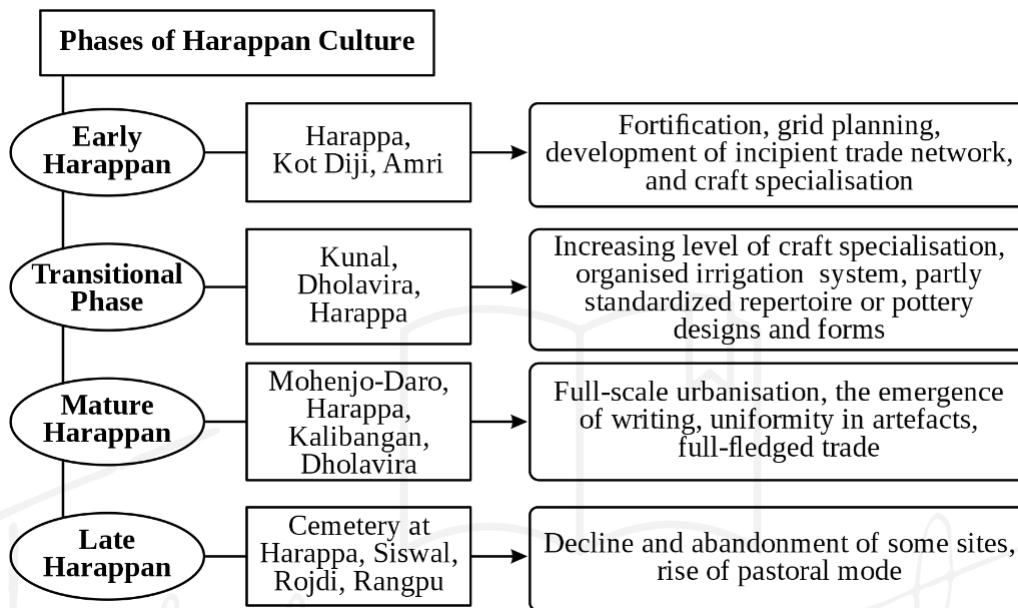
Phases of Harappan Culture

Early Harappan

Harappa, Kot Diji, Amri

Fortification, grid planning, development of incipient trade network, and craft specialisation

Transitional Phase

Kunal, Dholavira, Harappa

Increasing level of craft specialisation, organised irrigation system, partly standardized repertoire or pottery designs and forms

Mature Harappan

Mohenjo-Daro, Harappa, Kalibangan, Dholavira

Full-scale urbanisation, the emergence of writing, uniformity in artefacts, full-fledged trade

Late Harappan

Cemetery at Harappa, Siswal, Rojdi, Rangpu

Decline and abandonment of some sites, rise of pastoral mode